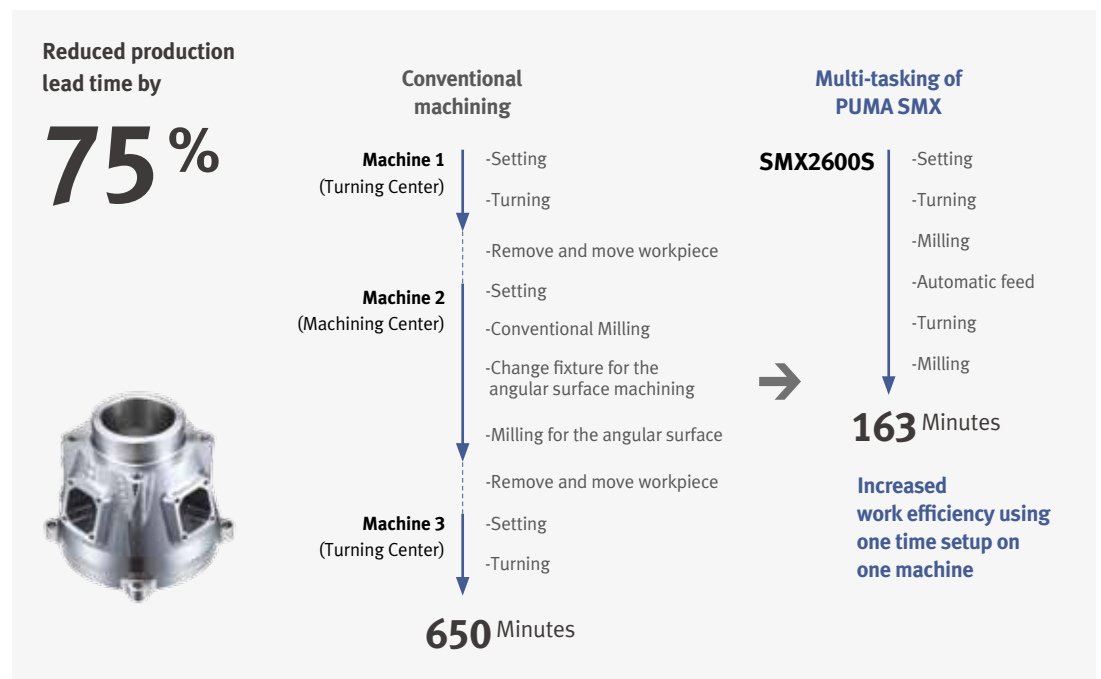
Reduced production lead time by

75 %

Conventional machining

Machine 1
(Turning Center)

-Setting

-Turning

-Remove and move workpiece

Machine 2
(Machining Center)

-Setting

-Conventional Milling

-Change fixture for the angular surface machining

-Milling for the angular surface

-Remove and move workpiece

Machine 3
(Turning Center)

-Setting

-Turning

650 Minutes

Multi-tasking of PUMA SMX

SMX2600S

-Setting

-Turning

-Milling

-Automatic feed

-Turning

-Milling

163 Minutes

Increased work efficiency using one time setup on one machine